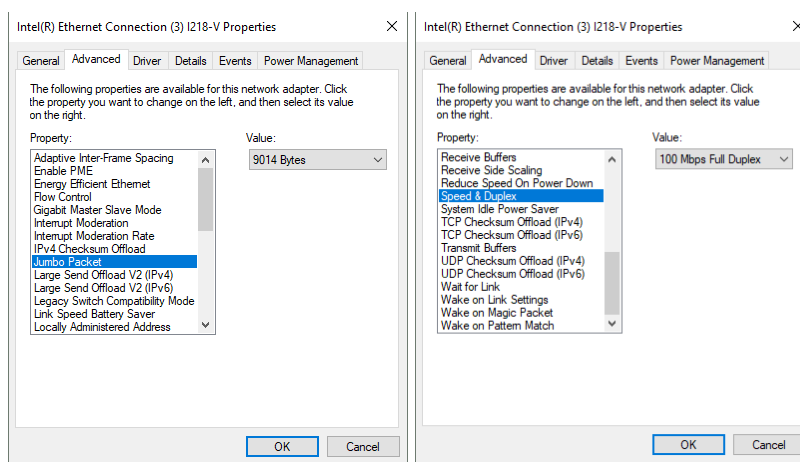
Intel(R) Ethernet Connection (3) I218-V Properties

General | Advanced | Driver | Details | Events | Power Management

The following properties are available for this network adapter. Click the property you want to change on the left, and then select its value on the right.

Property:

Adaptive Inter-Frame Spacing
Enable PME
Energy Efficient Ethernet
Flow Control
Gigabit Master Slave Mode
Interrupt Moderation
Interrupt Moderation Rate
IPv4 Checksum Offload
Jumbo Packet
Large Send Offload V2 (IPv4)
Large Send Offload V2 (IPv6)
Legacy Switch Compatibility Mode
Link Speed Battery Saver
Locally Administered Address

Value:

9014 Bytes

OK | Cancel

Intel(R) Ethernet Connection (3) I218-V Properties

General | Advanced | Driver | Details | Events | Power Management

The following properties are available for this network adapter. Click the property you want to change on the left, and then select its value on the right.

Property:

Receive Buffers
Receive Side Scaling
Reduce Speed On Power Down
Speed & Duplex
System Idle Power Saver
TCP Checksum Offload (IPv4)
TCP Checksum Offload (IPv6)
Transmit Buffers
UDP Checksum Offload (IPv4)
UDP Checksum Offload (IPv6)
Wait for Link
Wake on Link Settings
Wake on Magic Packet
Wake on Pattern Match

Value:

100 Mbps Full Duplex

OK | Cancel